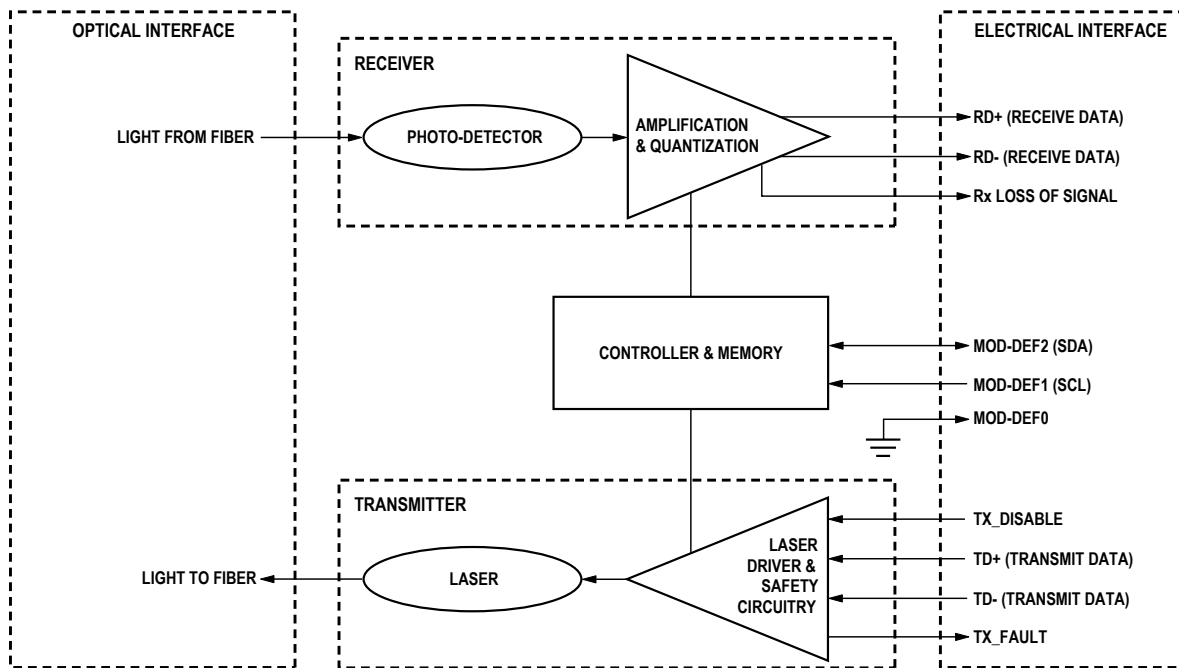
OPTICAL INTERFACE

ELECTRICAL INTERFACE

RECEIVER

LIGHT FROM FIBER

PHOTO-DETECTOR

AMPLIFICATION & QUANTIZATION

RD+ (RECEIVE DATA)

RD- (RECEIVE DATA)

Rx LOSS OF SIGNAL

CONTROLLER & MEMORY

MOD-DEF2 (SDA)

MOD-DEF1 (SCL)

MOD-DEF0

TRANSMITTER

TX_DISABLE

LIGHT TO FIBER

LASER

LASER DRIVER & SAFETY CIRCUITRY

TD+ (TRANSMIT DATA)

TD- (TRANSMIT DATA)

TX_FAULT